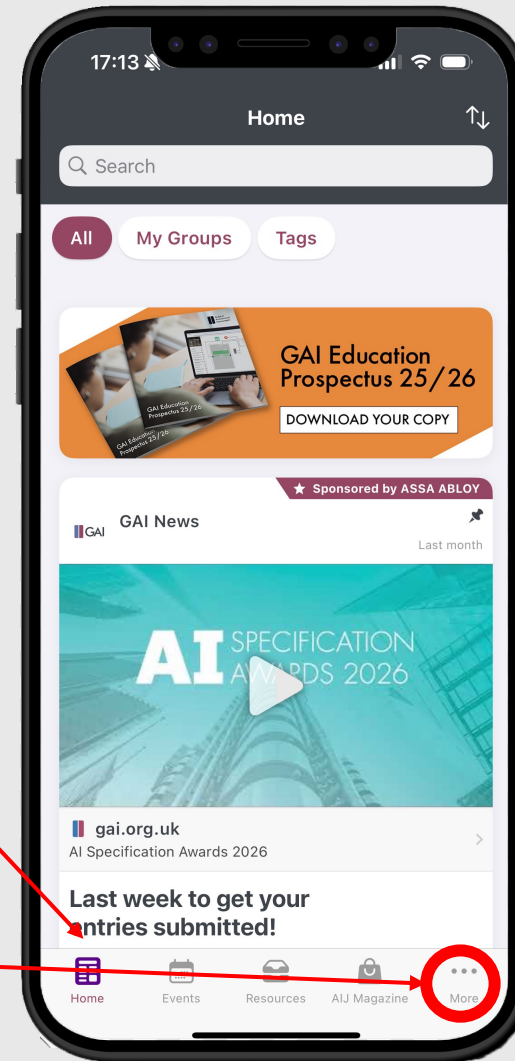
17:13

Home

Search

All My Groups Tags

GAI Education Prospectus 25/26

GAI Education Prospectus 25/26

DOWNLOAD YOUR COPY

GAI Education Prospectus 25/26

★ Sponsored by ASSA ABLOY

GAI GAI News

Last month

AI SPECIFICATION AWARDS 2026

gai.org.uk

AI Specification Awards 2026

Last week to get your entries submitted!

Home Events Resources AIJ Magazine More